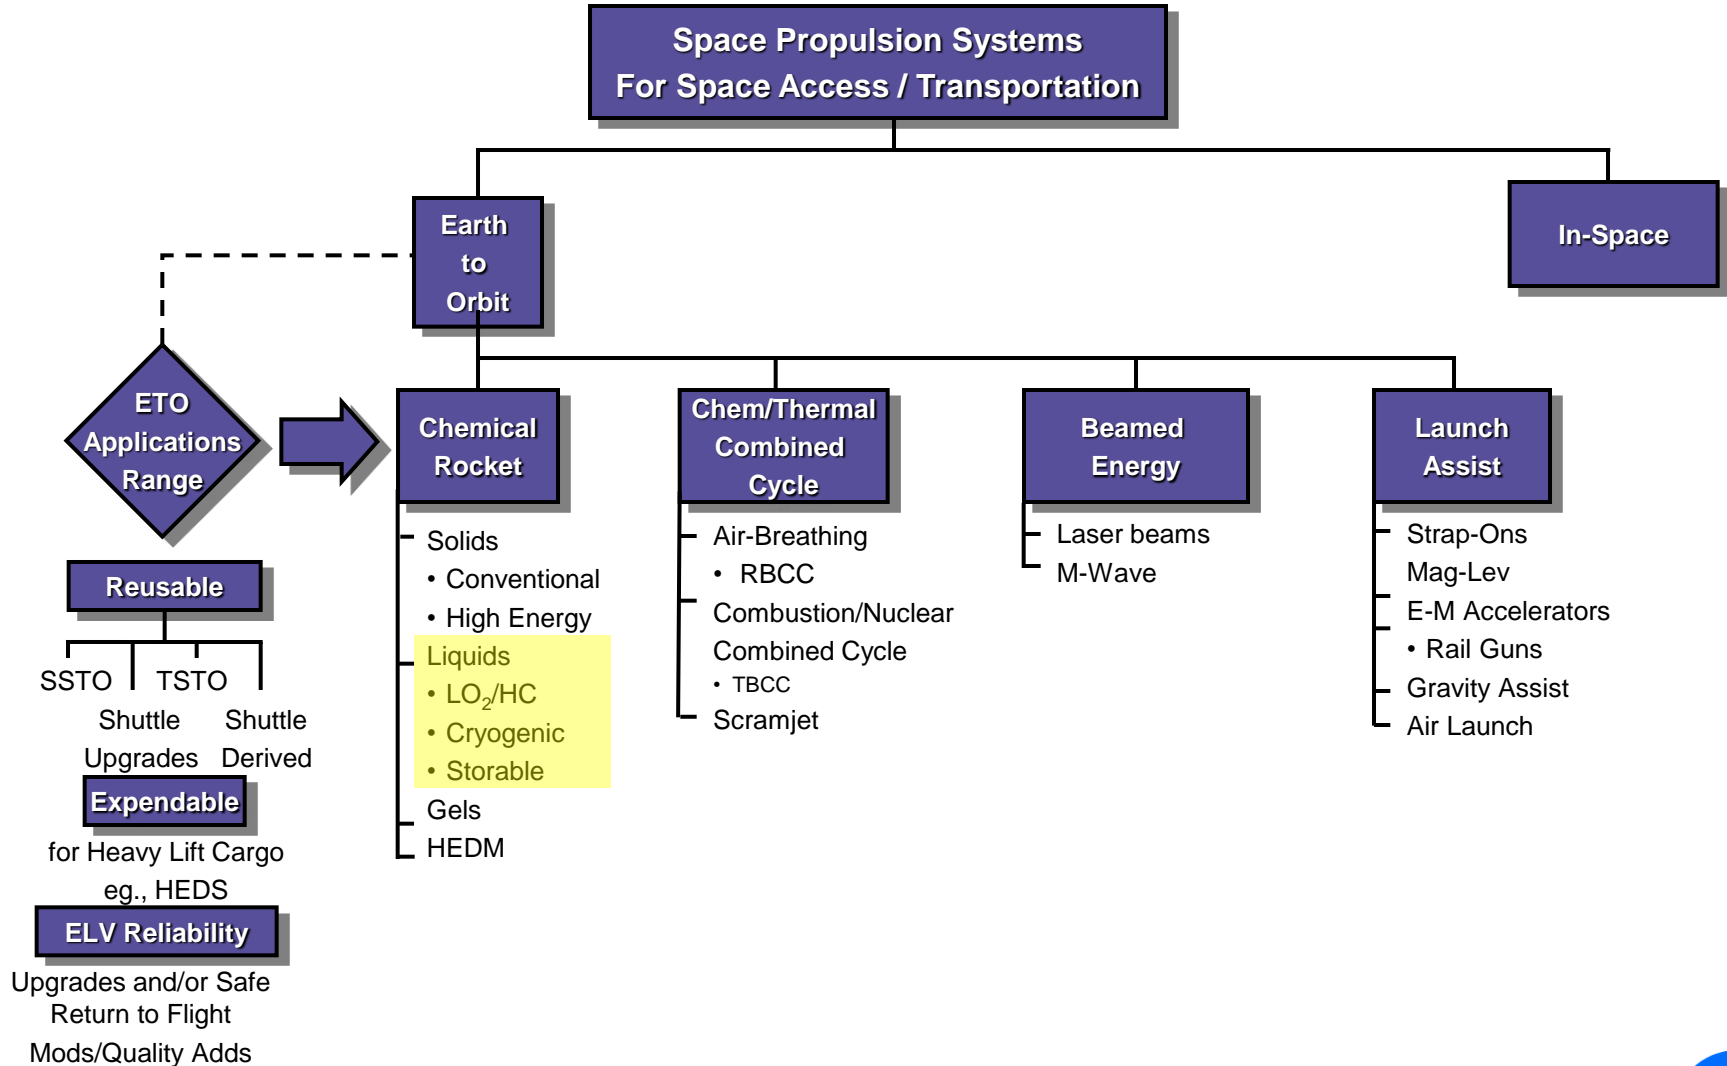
Space Propulsion Systems
For Space Access / Transportation

Earth to Orbit

In-Space

ETO Applications Range

Reusable

SSTO

TSTO

Shuttle Upgrades

Shuttle Derived

Expendable

for Heavy Lift Cargo eg., HEDS

ELV Reliability

Upgrades and/or Safe Return to Flight Mods/Quality Adds

Chemical Rocket

Solids
• Conventional
• High Energy
Liquids
• $LO_2$/HC
• Cryogenic
• Storable
Gels
HEDM

Chem/Thermal Combined Cycle

Air-Breathing
• RBCC
Combustion/Nuclear Combined Cycle
• TBCC
Scramjet

Beamed Energy

Laser beams
M-Wave

Launch Assist

Strap-Ons
Mag-Lev
E-M Accelerators
• Rail Guns
Gravity Assist
Air Launch